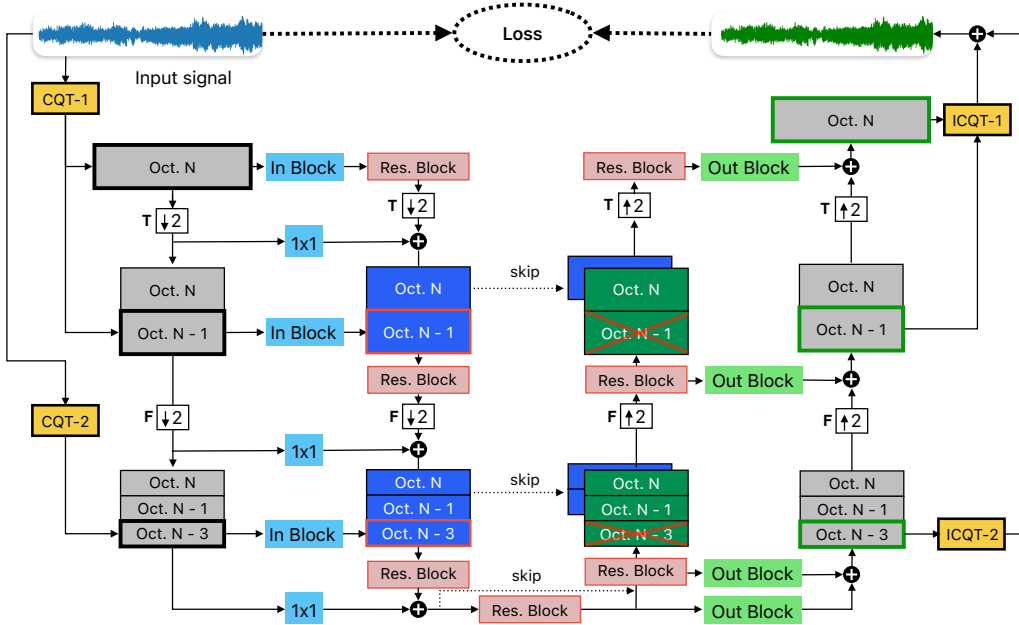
Input signal

Loss

CQT-1

Oct. N

In Block

Res. Block

Res. Block

Out Block

Oct. N

ICQT-1

T $\downarrow 2$

T $\downarrow 2$

T $\uparrow 2$

T $\uparrow 2$

1x1

skip

Oct. N

Oct. N

Oct. N

Oct. N

Oct. N - 1

In Block

Oct. N - 1

Oct. N - 1

Oct. N - 1

Res. Block

Res. Block

Out Block

CQT-2

F $\downarrow 2$

F $\downarrow 2$

F $\uparrow 2$

F $\uparrow 2$

1x1

skip

Oct. N

Oct. N

Oct. N

Oct. N

Oct. N - 1

Oct. N - 1

Oct. N - 1

Oct. N - 1

Oct. N - 3

In Block

Oct. N - 3

Oct. N - 3

Oct. N - 3

ICQT-2

Res. Block

Res. Block

Out Block

skip

1x1

Res. Block

Out Block